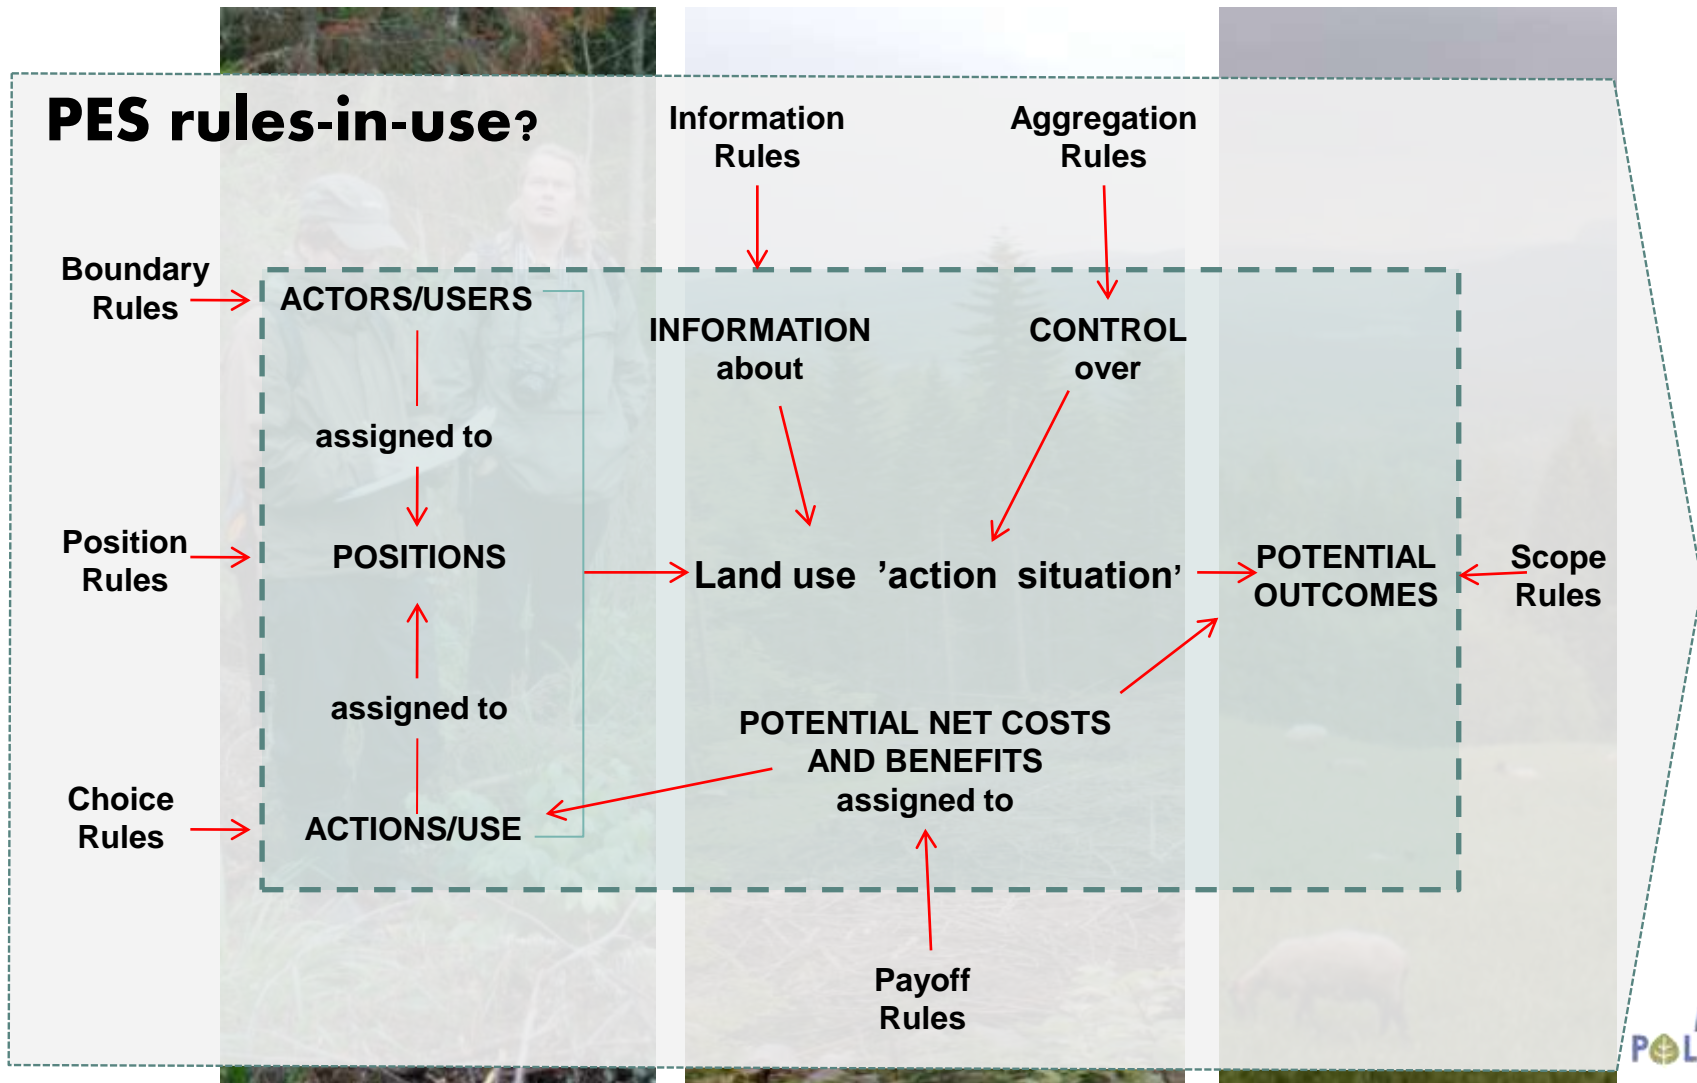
PES rules-in-use?

Information Rules

Aggregation Rules

Boundary Rules

ACTORS/USERS

INFORMATION about

CONTROL over

assigned to

Position Rules

POSITIONS

Land use ’action situation’

POTENTIAL OUTCOMES

Scope Rules

assigned to

POTENTIAL NET COSTS AND BENEFITS assigned to

Choice Rules

ACTIONS/USE

Payoff Rules

P L